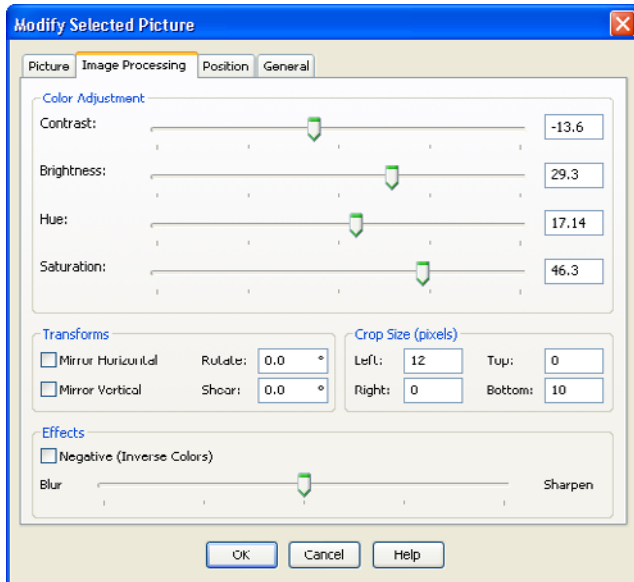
Modify Selected Picture

Picture
Image Processing
Position
General

Color Adjustment

Contrast: -13.6

Brightness: 29.3

Hue: 17.14

Saturation: 46.3

Transforms

Mirror Horizontal
Rotate: 0.0 °

Mirror Vertical
Shear: 0.0 °

Crop Size (pixels)

Left: 12
Top: 0

Right: 0
Bottom: 10

Effects

Negative (Inverse Colors)

Blur
Sharpen

OK
Cancel
Help